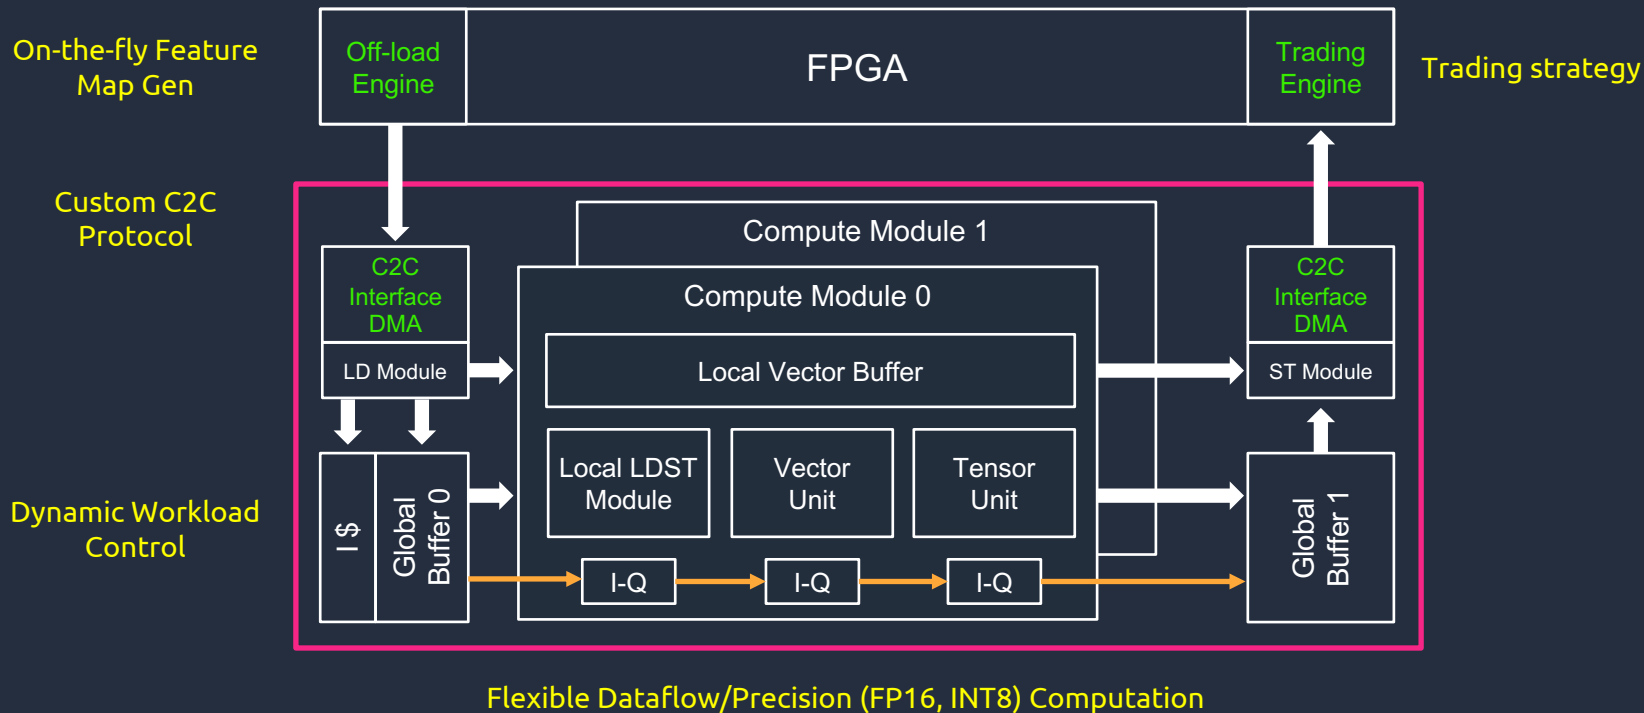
On-the-fly Feature Map Gen

Off-load Engine

FPGA

Trading Engine

Trading strategy

Custom C2C Protocol

C2C Interface DMA

LD Module

Compute Module 1

Compute Module 0

Local Vector Buffer

C2C Interface DMA

ST Module

Dynamic Workload Control

I $

Global Buffer 0

Local LDST Module

Vector Unit

Tensor Unit

I-Q

I-Q

I-Q

Global Buffer 1

Flexible Dataflow/Precision (FP16, INT8) Computation